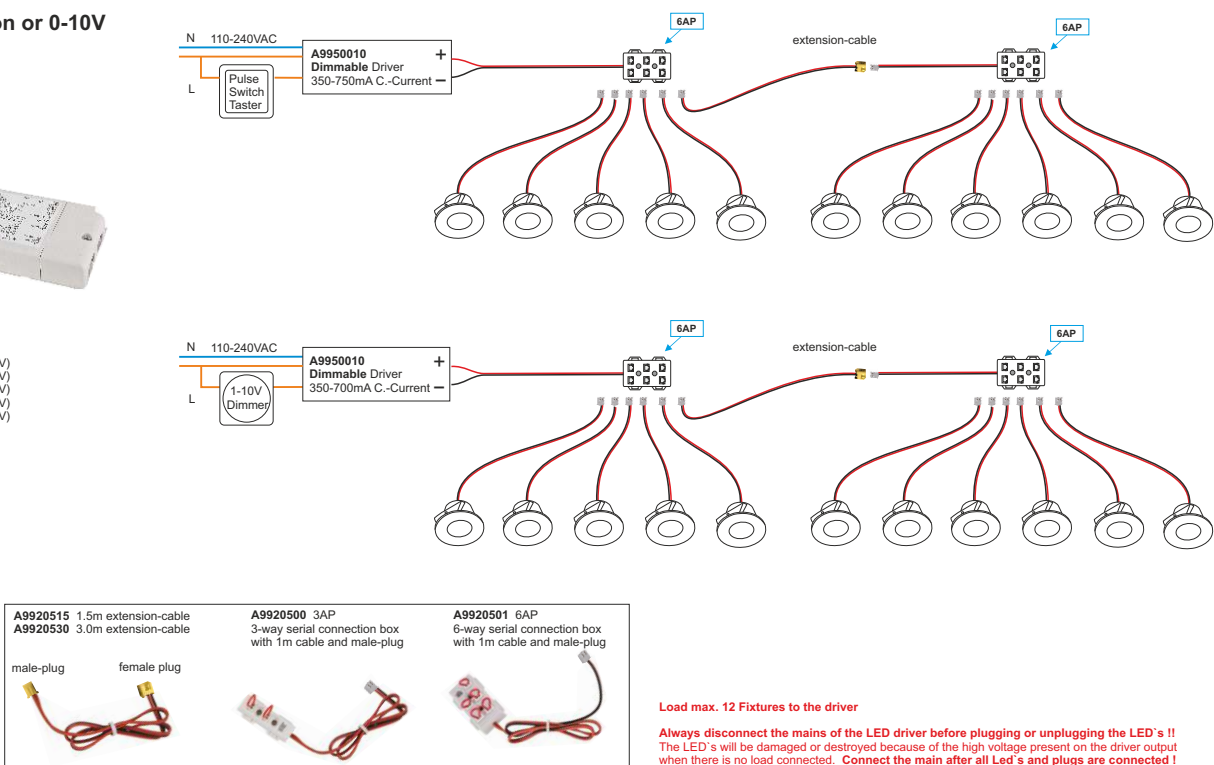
on or 0-10V

N 110-240VAC
L
Pulse Switch Taster
A9950010
Dimmable Driver
350-750mA C.-Current
+
−
6AP
extension-cable
6AP

V)
V)
V)
V)
V)

N 110-240VAC
L
1-10V Dimmer
A9950010
Dimmable Driver
350-700mA C.-Current
+
−
6AP
extension-cable
6AP

A9920515 1.5m extension-cable
A9920530 3.0m extension-cable
male-plug
female plug

A9920500 3AP
3-way serial connection box with 1m cable and male-plug

A9920501 6AP
6-way serial connection box with 1m cable and male-plug

Load max. 12 Fixtures to the driver

Always disconnect the mains of the LED driver before plugging or unplugging the LED`s !!
The LED`s will be damaged or destroyed because of the high voltage present on the driver output when there is no load connected. Connect the main after all Led`s and plugs are connected !